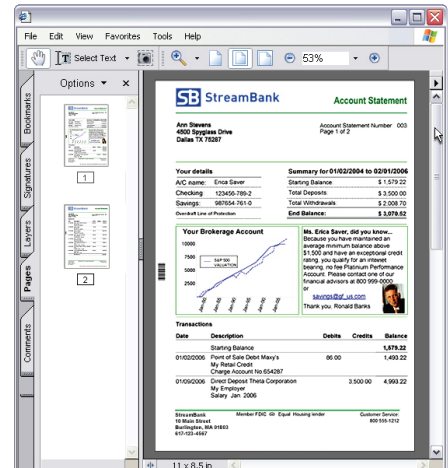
File Edit View Favorites Tools Help

Select Text

53%

Options ▾ ×

Bookmarks

Signatures

Layers

Pages

Comments

1

2

SB StreamBank

Account Statement

Ann Stevens
4500 Spyglass Drive
Dallas TX 78287

Account Statement Number 003
Page 1 of 2

Your details

A/C name: Erica Saver

Checking: 123456-789-2

Savings: 987654-761-0

Overdraft Line of Protection

| Summary for 01/02/2004 to 02/01/2006 | |
|---|---|
| Starting Balance | $ 1,579.22 |
| Total Deposits | $ 3,500.00 |
| Total Withdrawals | $ 2,008.70 |
| End Balance: | $ 3,070.52 |

Your Brokerage Account

7000

5000

3000

S&P 500 VALUATION

Ms. Erica Saver, did you know...
Because you have maintained an average minimum balance above $1,500 and have an exceptional credit rating, you qualify for an intranet bearing, no fee Platinum Performance Account. Please contact one of our financial advisors at 800 999-0000 or
savings@gf_us.com
Thank you. Ronald Banks

Transactions

| Date | Description | Debits | Credits | Balance |
|---|---|---|---|---|
| | Starting Balance | | | 1,579.22 |
| 01/02/2006 | Point of Sale Debit Maxy's My Retail Credit Charge Account No.654287 | 86.00 | | 1,493.22 |
| 01/09/2006 | Direct Deposit Theta Corporation My Employer Salary Jan. 2006 | | 3,500.00 | 4,993.22 |

StreamBank
10 Main Street
Burlington, MA 01803
617-123-4567

Member FDIC Equal Housing lender

Customer Service
800 555-1212

11 x 8.5 in